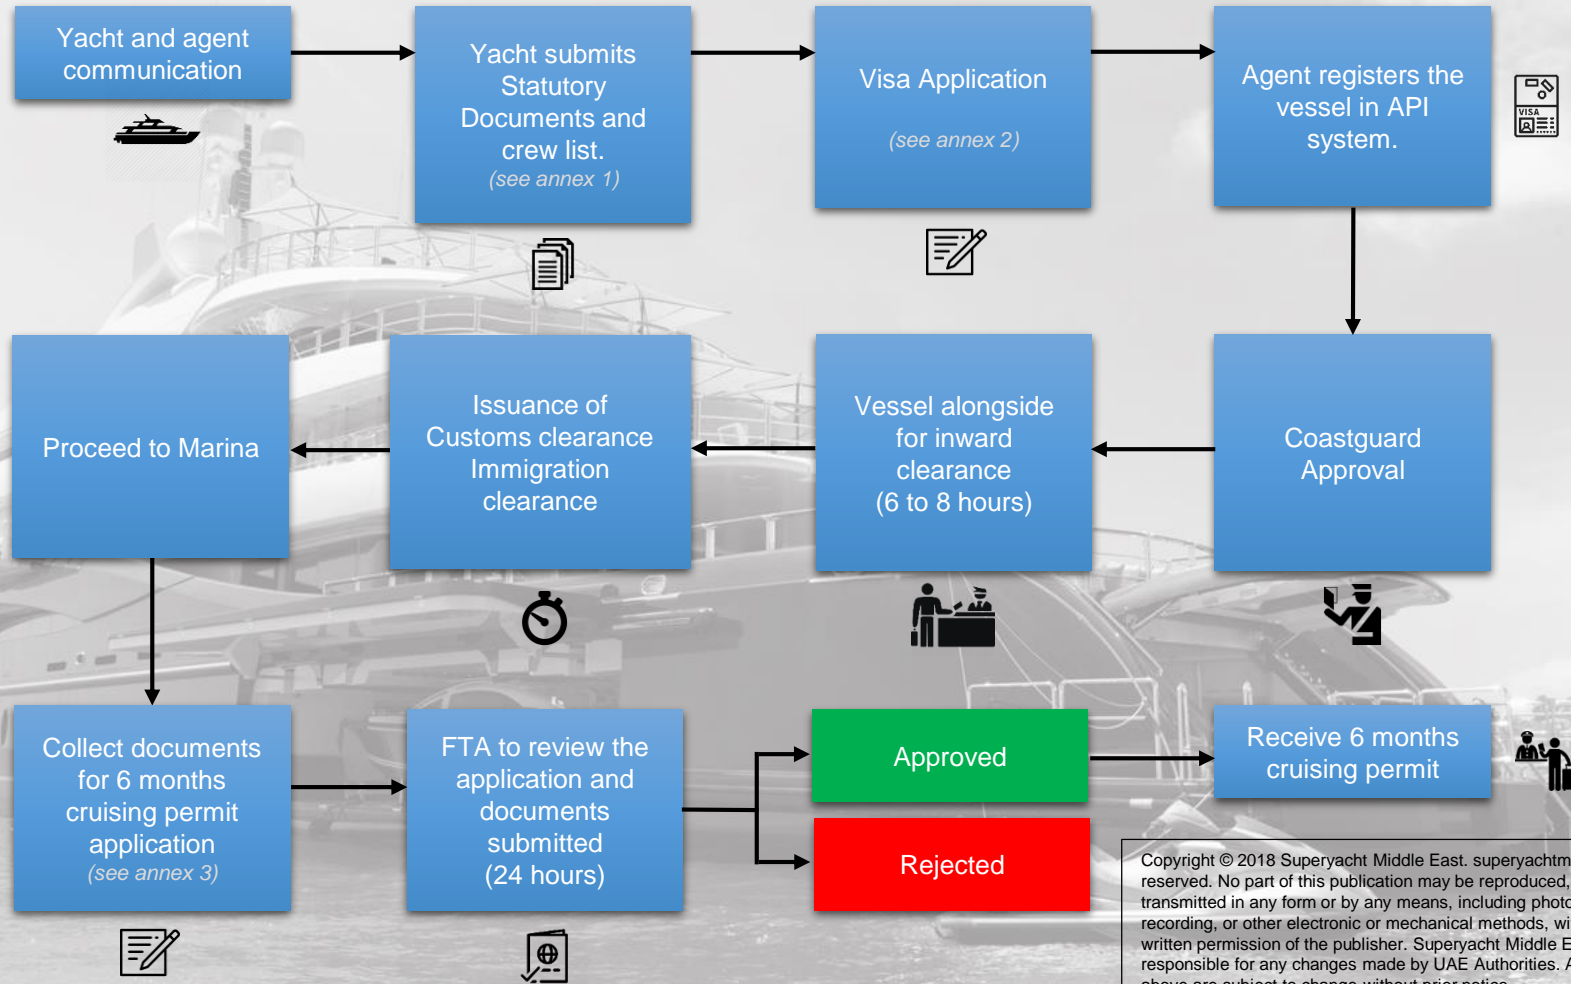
Yacht and agent communication

Yacht submits Statutory Documents and crew list.
(see annex 1)

Visa Application
(see annex 2)

Agent registers the vessel in API system.

VISA

Coastguard Approval

Vessel alongside for inward clearance
(6 to 8 hours)

Issuance of Customs clearance Immigration clearance

Proceed to Marina

Collect documents for 6 months cruising permit application
(see annex 3)

FTA to review the application and documents submitted
(24 hours)

Approved

Rejected

Receive 6 months cruising permit

Copyright © 2018 Superyacht Middle East. superyachtm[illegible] reserved. No part of this publication may be reproduced, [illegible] transmitted in any form or by any means, including photo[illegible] recording, or other electronic or mechanical methods, wi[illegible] written permission of the publisher. Superyacht Middle E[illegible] responsible for any changes made by UAE Authorities. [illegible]